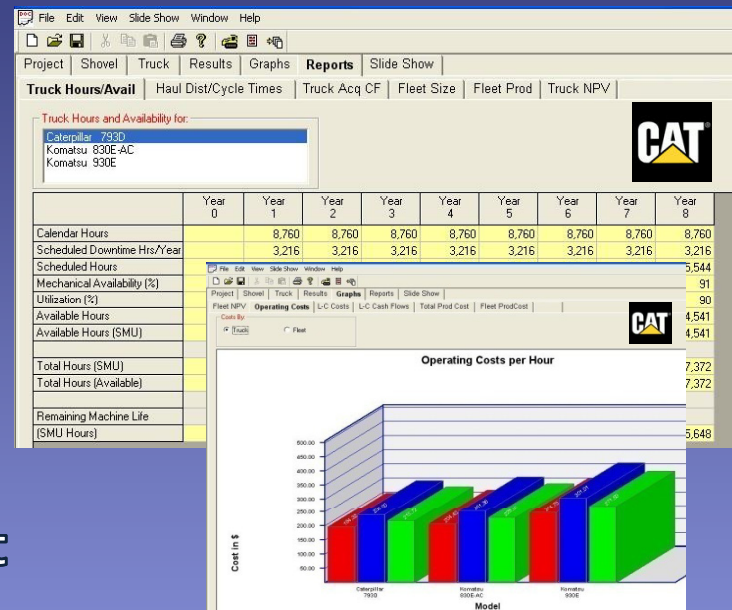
File Edit View Slide Show Window Help

Project | Shovel | Truck | Results | Graphs | Reports | Slide Show

Truck Hours/Avail | Haul Dist/Cycle Times | Truck Acq CF | Fleet Size | Fleet Prod | Truck NPV

Truck Hours and Availability for:
Caterpillar 793D
Komatsu 830E-AC
Komatsu 930E

CAT

| | Year 0 | Year 1 | Year 2 | Year 3 | Year 4 | Year 5 | Year 6 | Year 7 | Year 8 |
|---|---|---|---|---|---|---|---|---|---|
| Calendar Hours | | 8,760 | 8,760 | 8,760 | 8,760 | 8,760 | 8,760 | 8,760 | 8,760 |
| Scheduled Downtime Hrs/Year | | 3,216 | 3,216 | 3,216 | 3,216 | 3,216 | 3,216 | 3,216 | 3,216 |
| Scheduled Hours | | | | | | | | | 5,544 |
| Mechanical Availability (%) | | | | | | | | | 91 |
| Utilization (%) | | | | | | | | | 90 |
| Available Hours | | | | | | | | | 4,541 |
| Available Hours (SMU) | | | | | | | | | 4,541 |
| | | | | | | | | | |
| Total Hours (SMU) | | | | | | | | | 7,372 |
| Total Hours (Available) | | | | | | | | | 7,372 |
| | | | | | | | | | |
| Remaining Machine Life | | | | | | | | | |
| (SMU Hours) | | | | | | | | | 5,648 |

File Edit View Slide Show Window Help

Project | Shovel | Truck | Results | Graphs | Reports | Slide Show

Fleet NPV | Operating Costs | L-C Costs | L-C Cash Flows | Total Prod Cost | Fleet ProdCost

Costs By
Truck
Fleet

CAT

Operating Costs per Hour

500.00
450.00
400.00
350.00
300.00
250.00
200.00
150.00
100.00
50.00

Cost in $

Caterpillar 793D
Komatsu 830E-AC
Komatsu 930E

Model